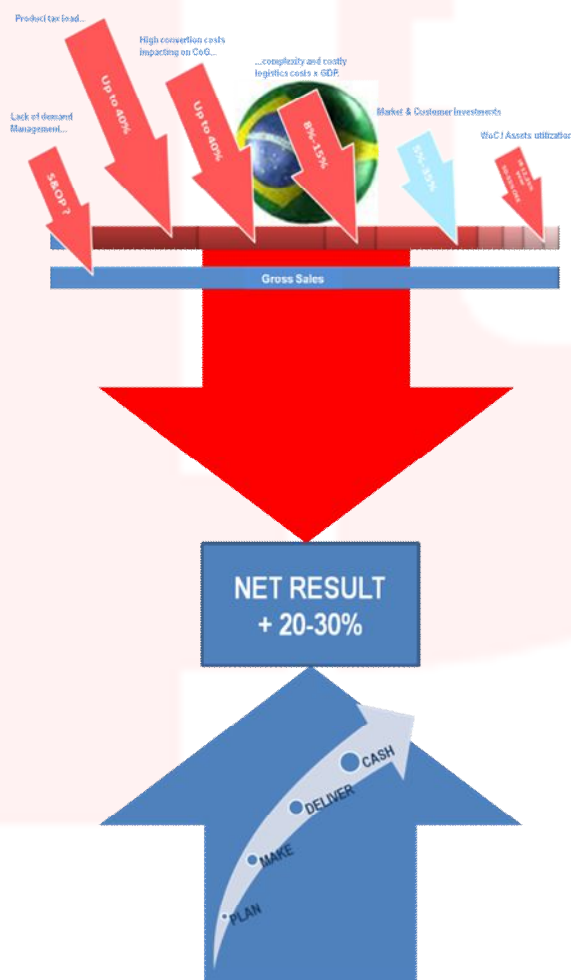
Product tax load...

High convertion costs impacting on CoG...

...complexity and costly logistics costs x GDP.

Market & Customer investments

WoC / Assets utilization

Lack of demand Management...

S&OP ?

Up to 40%

Up to 40%

8% - 15%

5% - 15%

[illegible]

Gross Sales

NET RESULT
+ 20-30%

CASH

DELIVER

MAKE

PLAN